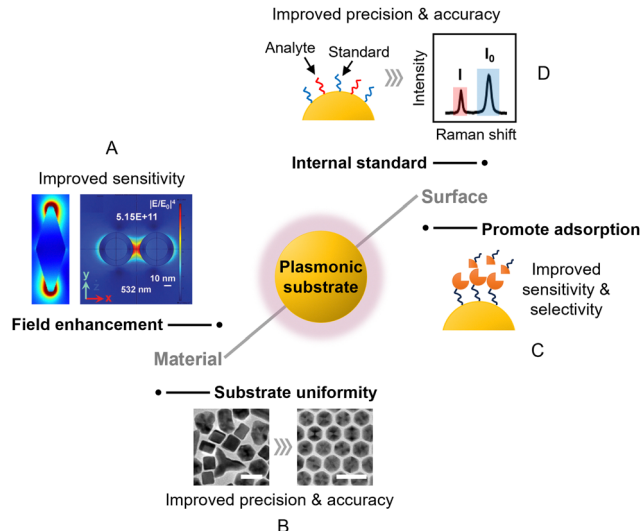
Improved precision & accuracy

Analyte Standard

Intensity

I

$I_0$

Raman shift

D

Internal standard

A

Improved sensitivity

$|E/E_0|^4$

5.15E+11

10 nm

532 nm

y

x

Surface

Promote adsorption

Plasmonic substrate

Improved sensitivity & selectivity

Field enhancement

C

Material

Substrate uniformity

Improved precision & accuracy

B